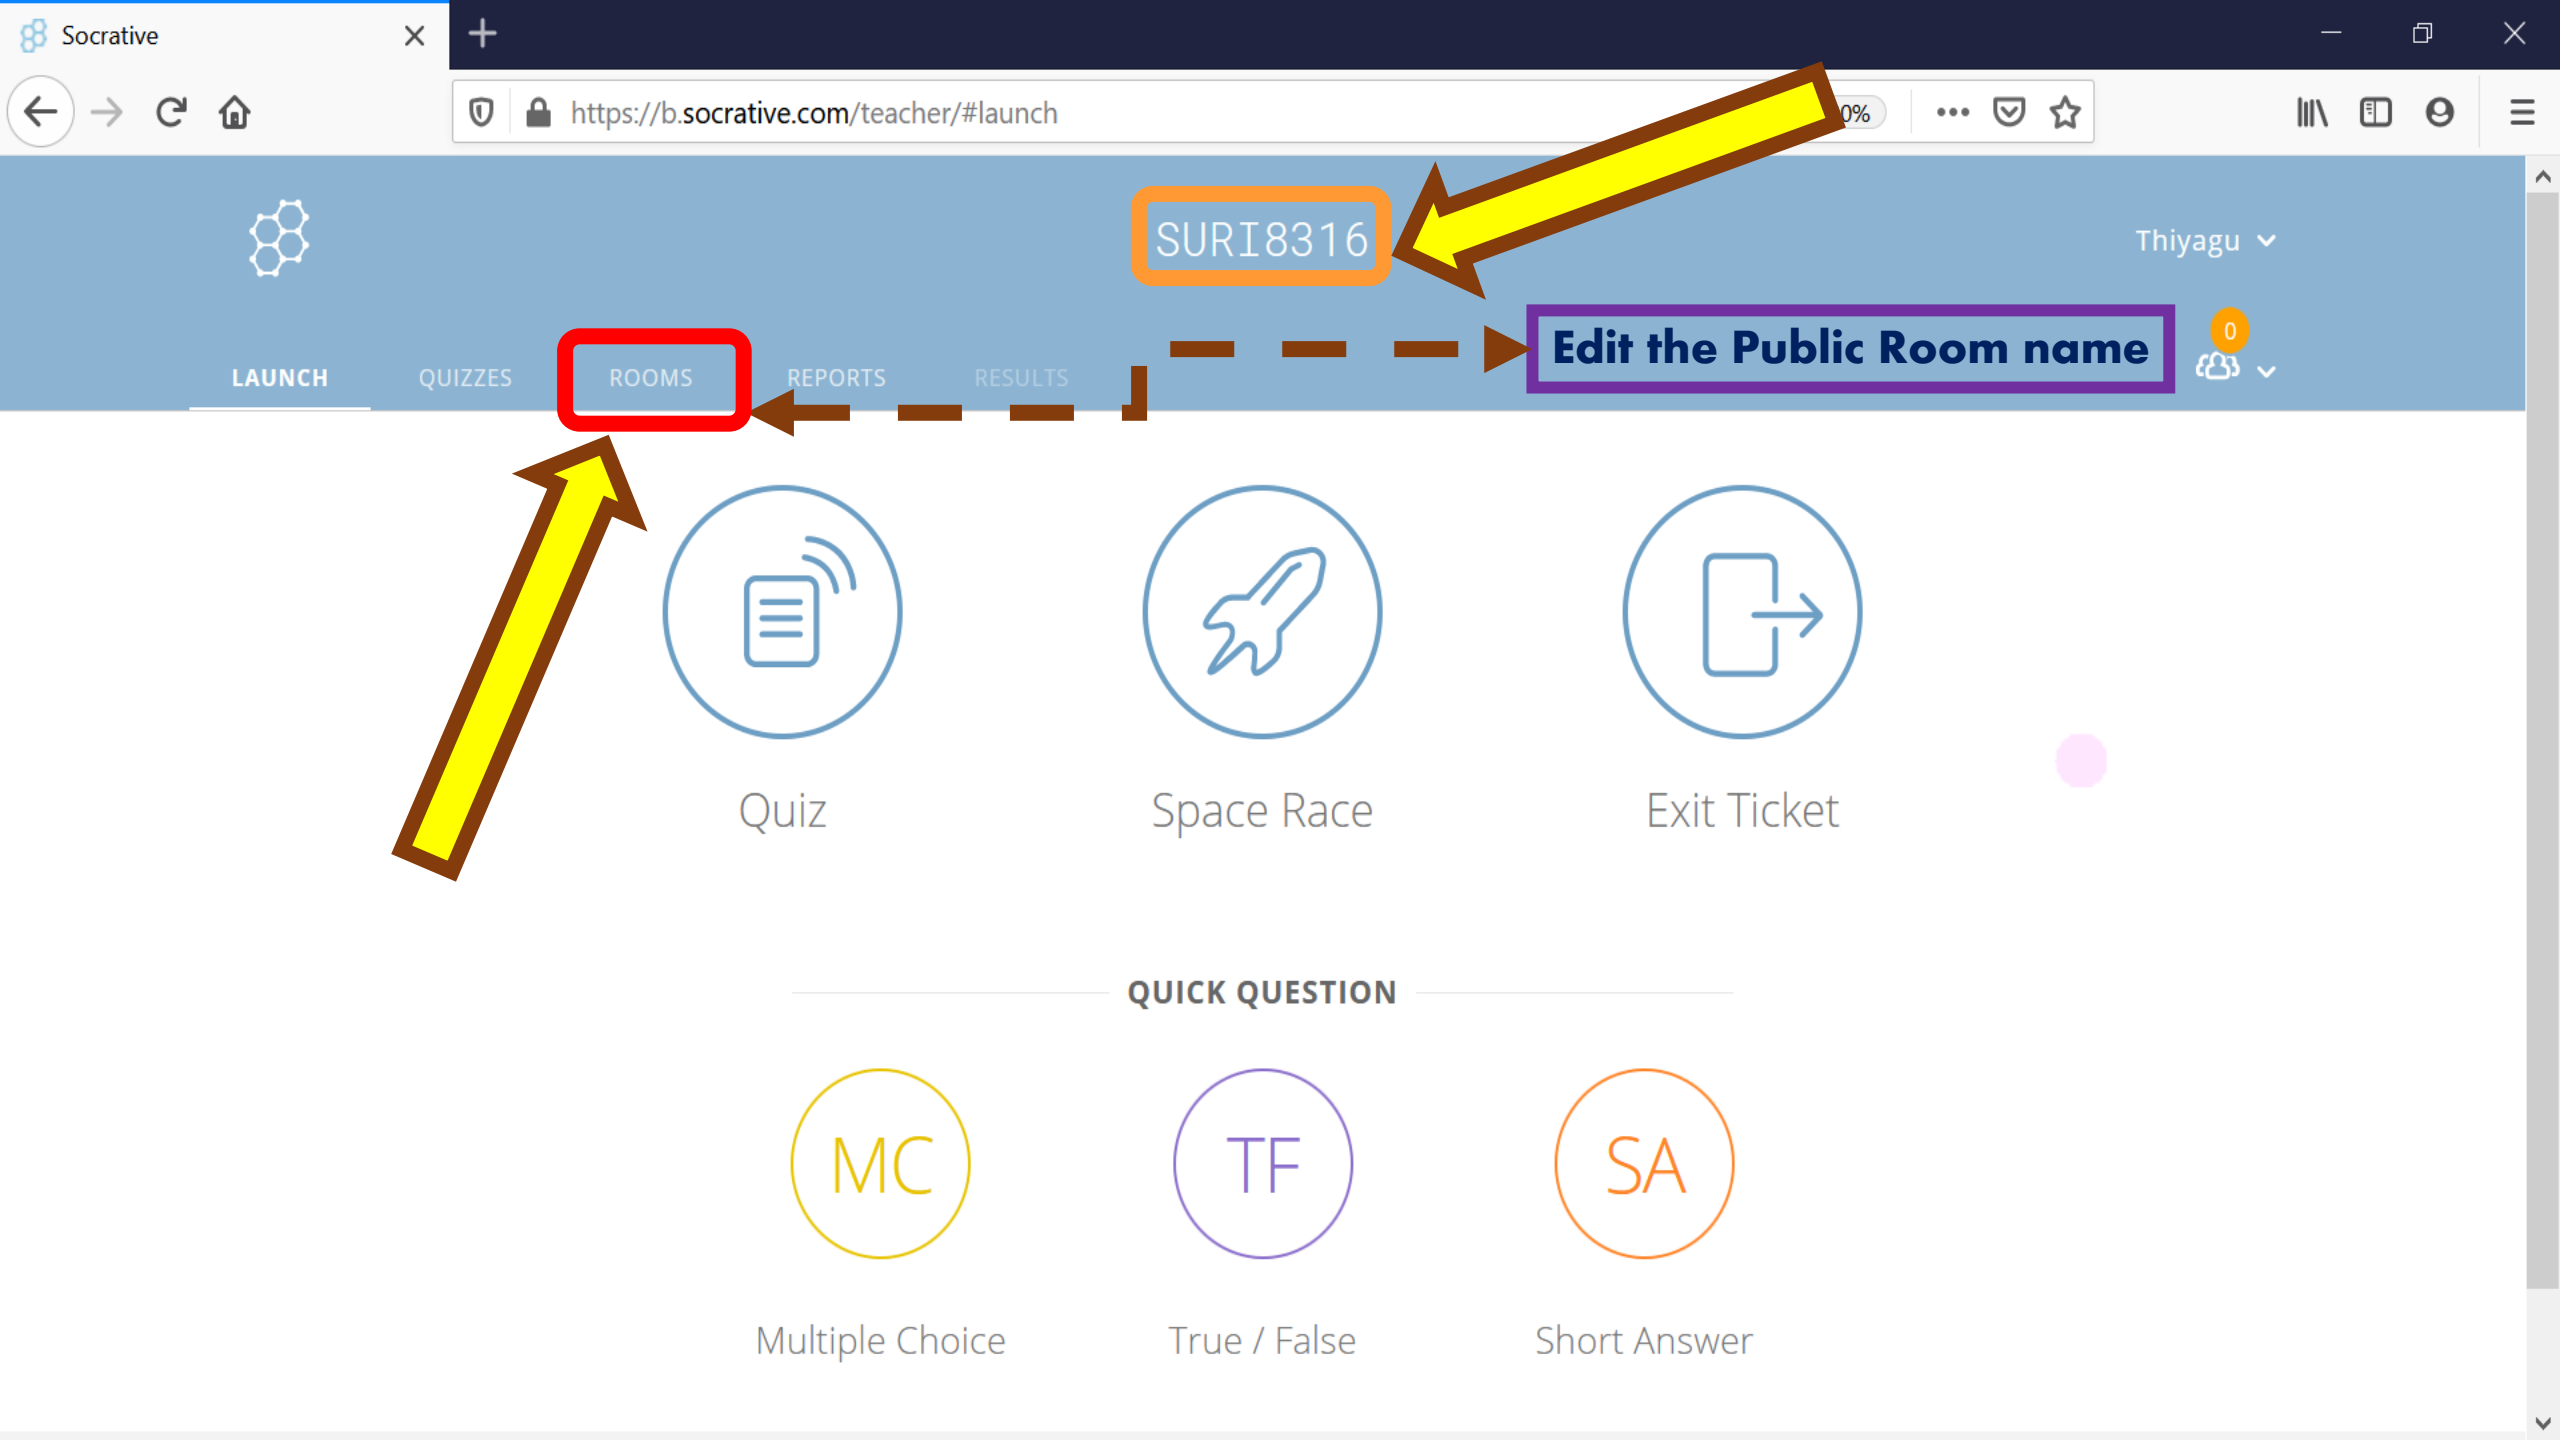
Socrative

https://b.socrative.com/teacher/#launch

0%

SURI8316

Thiyagu

Edit the Public Room name

0

LAUNCH QUIZZES ROOMS REPORTS RESULTS

Quiz

Space Race

Exit Ticket

QUICK QUESTION

MC

Multiple Choice

TF

True / False

SA

Short Answer